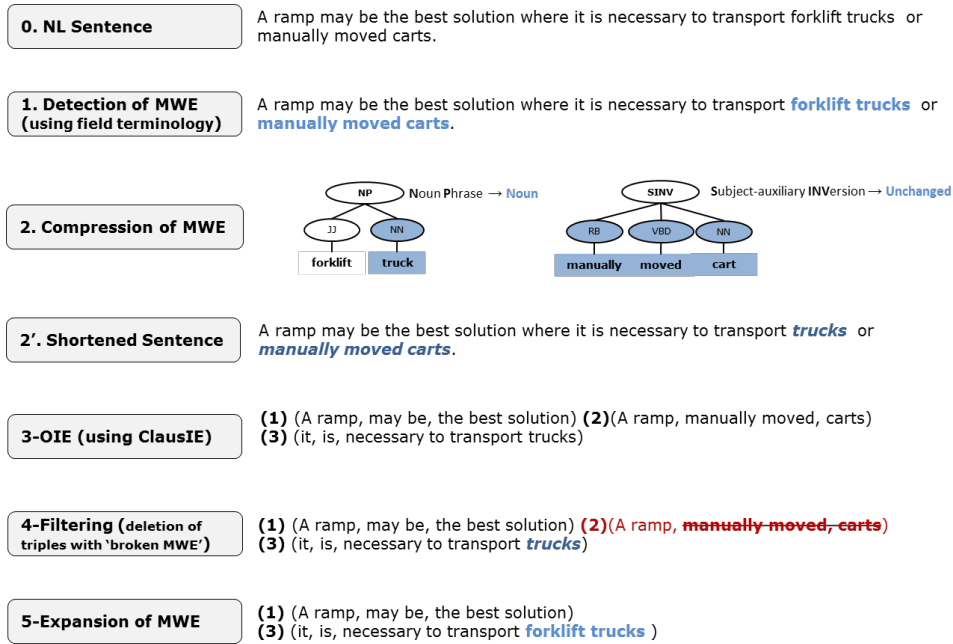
0. NL Sentence

A ramp may be the best solution where it is necessary to transport forklift trucks or manually moved carts.

1. Detection of MWE (using field terminology)

A ramp may be the best solution where it is necessary to transport forklift trucks or manually moved carts.

2. Compression of MWE

NP Noun Phrase → Noun

JJ NN

forklift truck

SINV Subject-auxiliary INVersion → Unchanged

RB VBD NN

manually moved cart

2'. Shortened Sentence

A ramp may be the best solution where it is necessary to transport trucks or manually moved carts.

3-OIE (using ClausIE)

(1) (A ramp, may be, the best solution) (2)(A ramp, manually moved, carts)
(3) (it, is, necessary to transport trucks)

4-Filtering (deletion of triples with 'broken MWE')

(1) (A ramp, may be, the best solution) (2)(A ramp, manually moved, carts)
(3) (it, is, necessary to transport trucks)

5-Expansion of MWE

(1) (A ramp, may be, the best solution)
(3) (it, is, necessary to transport forklift trucks )